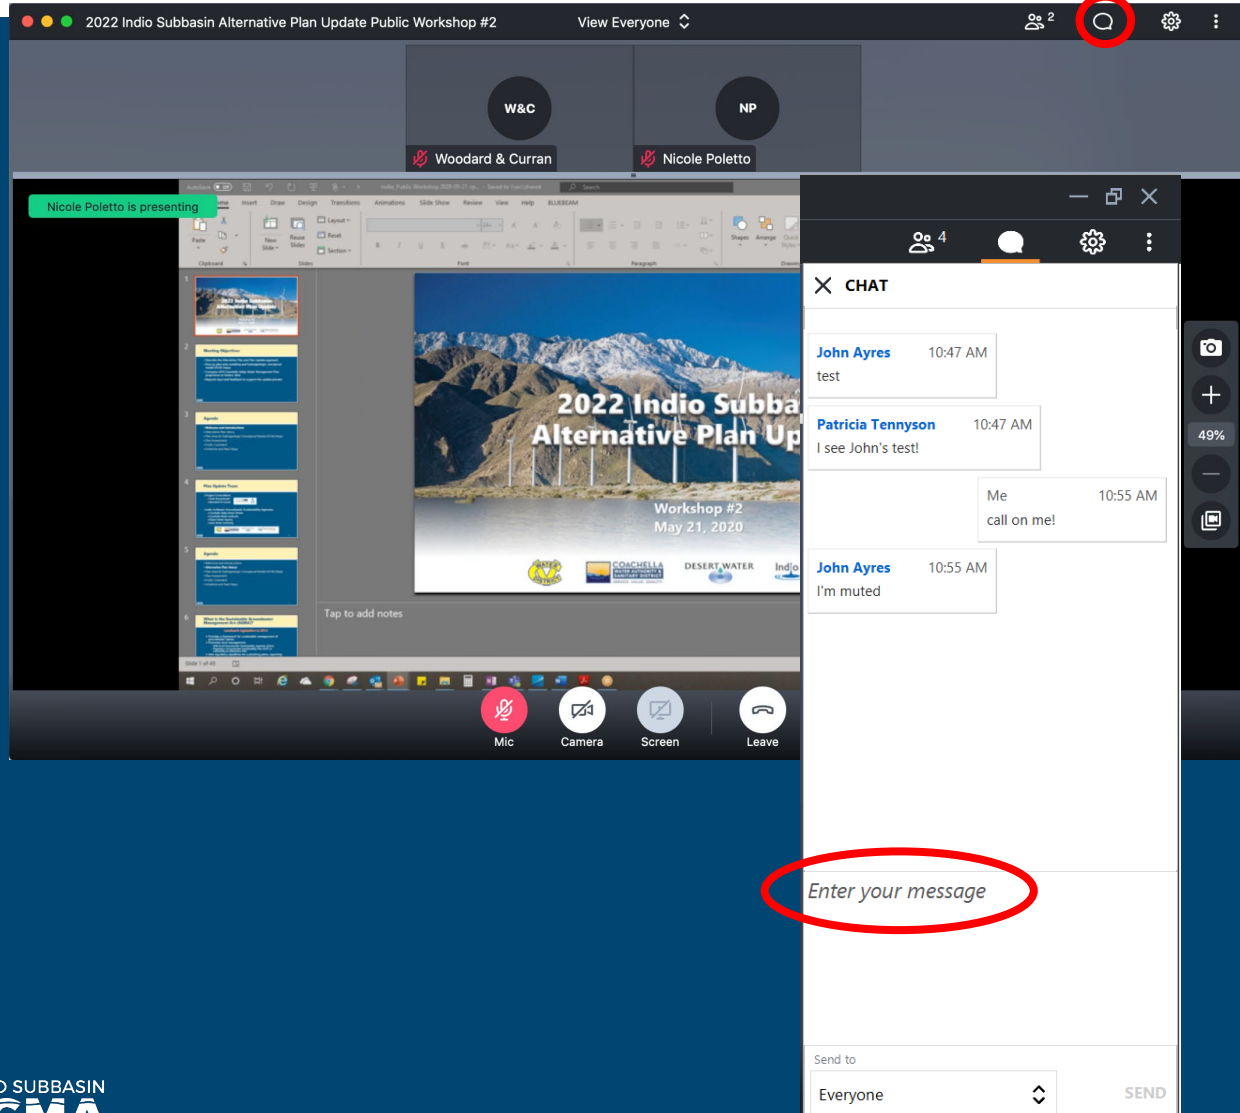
2022 Indio Subbasin Alternative Plan Update Public Workshop #2

View Everyone

2

W&C

Woodard & Curran

NP

Nicole Poletto

Nicole Poletto is presenting

2022 Indio Subba
Alternative Plan Up

Workshop #2
May 21, 2020

COACHELLA

DESERT WATER

Indio

Tap to add notes

Mic

Camera

Screen

Leave

4

CHAT

John Ayres 10:47 AM
test

Patricia Tennyson 10:47 AM
I see John's test!

Me 10:55 AM
call on me!

John Ayres 10:55 AM
I'm muted

Enter your message

Send to

Everyone

SEND

49%

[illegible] SUBBASIN